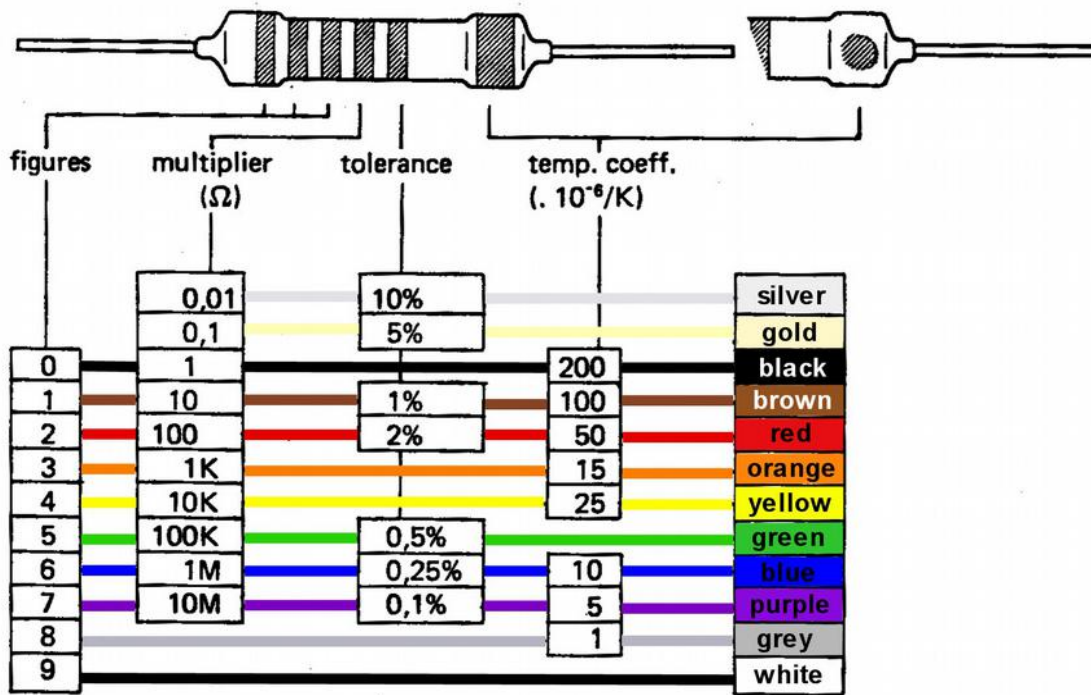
figures

multiplier
($\Omega$)

tolerance

temp. coeff.
(. $10^{-6}$/K)

| figures | multiplier | tolerance | temp. coeff. | colour |
|---|---|---|---|---|
| | 0,01 | 10% | | silver |
| | 0,1 | 5% | | gold |
| 0 | 1 | | 200 | black |
| 1 | 10 | 1% | 100 | brown |
| 2 | 100 | 2% | 50 | red |
| 3 | 1K | | 15 | orange |
| 4 | 10K | | 25 | yellow |
| 5 | 100K | 0,5% | | green |
| 6 | 1M | 0,25% | 10 | blue |
| 7 | 10M | 0,1% | 5 | purple |
| 8 | | | 1 | grey |
| 9 | | | | white |